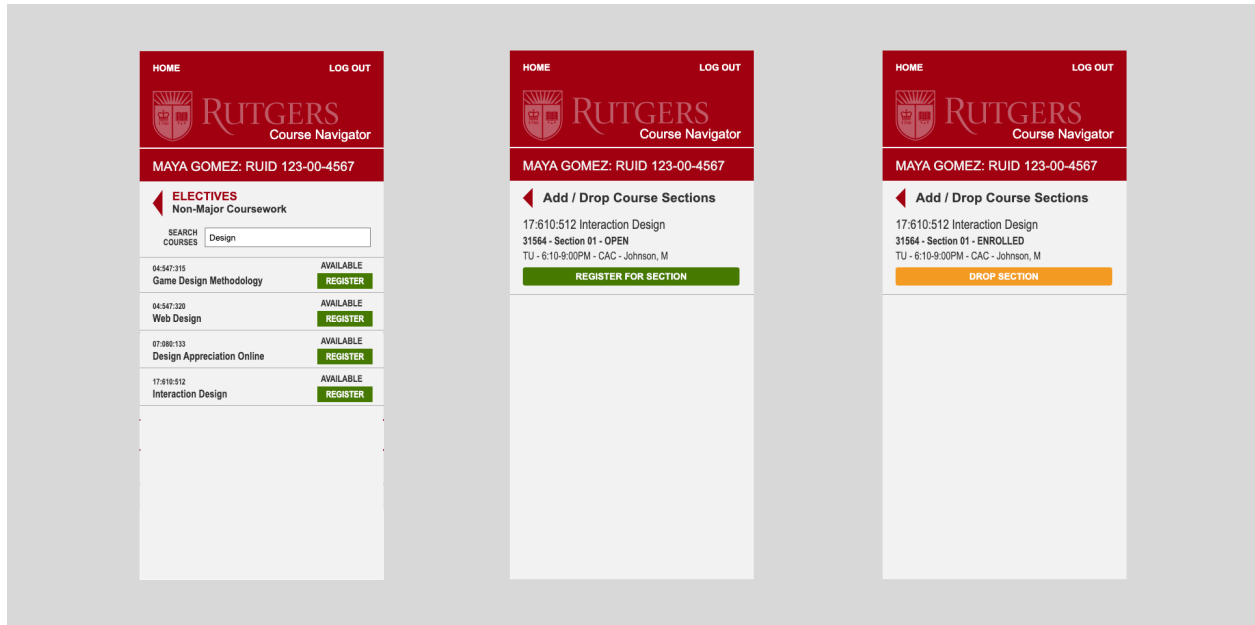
HOME LOG OUT

RUTGERS
Course Navigator

MAYA GOMEZ: RUID 123-00-4567

ELECTIVES
Non-Major Coursework

SEARCH COURSES Design

04:547:315
Game Design Methodology
AVAILABLE
REGISTER

04:547:320
Web Design
AVAILABLE
REGISTER

07:080:133
Design Appreciation Online
AVAILABLE
REGISTER

17:610:512
Interaction Design
AVAILABLE
REGISTER

HOME LOG OUT

RUTGERS
Course Navigator

MAYA GOMEZ: RUID 123-00-4567

Add / Drop Course Sections

17:610:512 Interaction Design
31564 - Section 01 - OPEN
TU - 6:10-9:00PM - CAC - Johnson, M
REGISTER FOR SECTION

HOME LOG OUT

RUTGERS
Course Navigator

MAYA GOMEZ: RUID 123-00-4567

Add / Drop Course Sections

17:610:512 Interaction Design
31564 - Section 01 - ENROLLED
TU - 6:10-9:00PM - CAC - Johnson, M
DROP SECTION